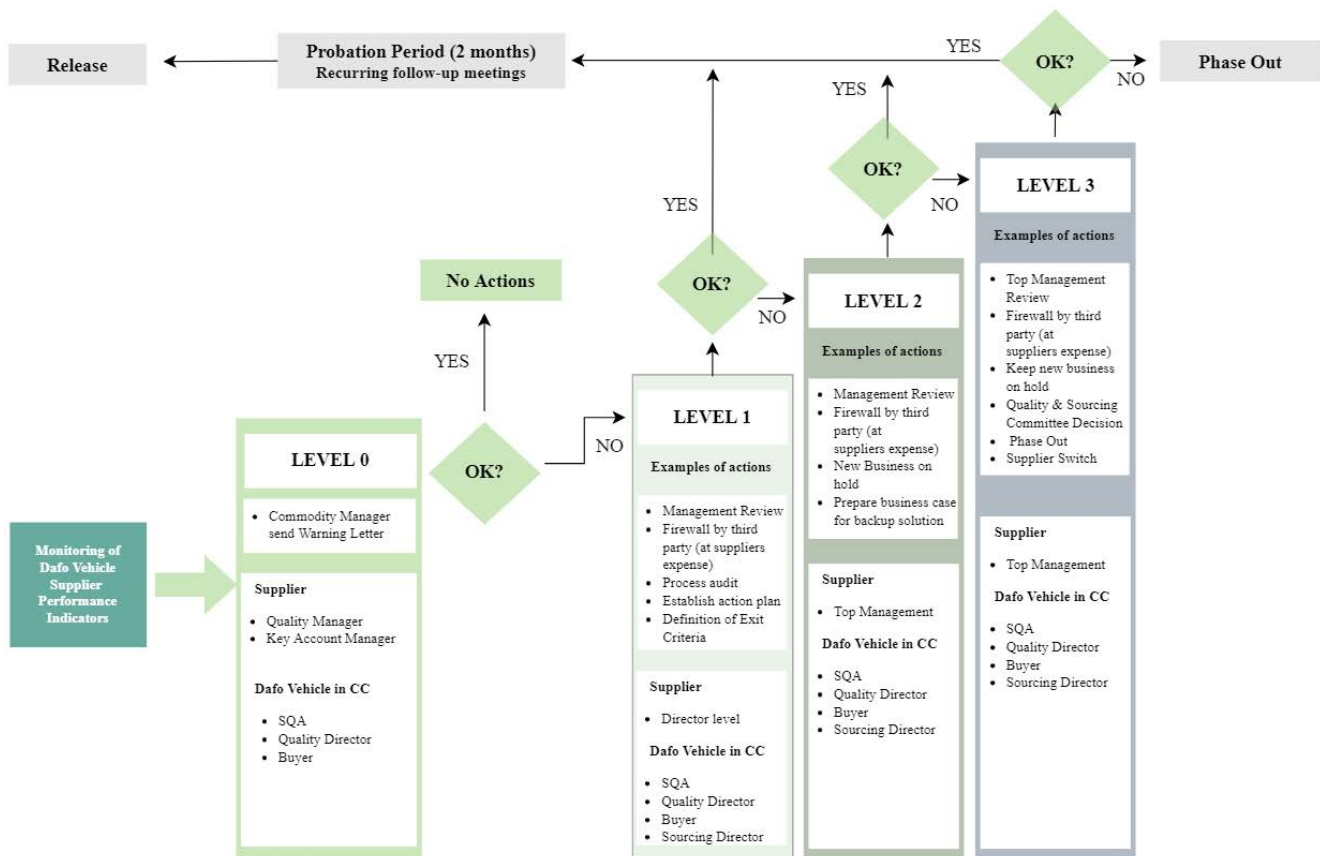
Release

Probation Period (2 months)
Recurring follow-up meetings

YES

OK?

NO

Phase Out

YES

OK?

NO

LEVEL 3

Examples of actions

- Top Management Review
- Firewall by third party (at suppliers expense)
- Keep new business on hold
- Quality & Sourcing Committee Decision
- Phase Out
- Supplier Switch

Supplier

- Top Management

Dafo Vehicle in CC

- SQA
- Quality Director
- Buyer
- Sourcing Director

YES

OK?

NO

LEVEL 2

Examples of actions

- Management Review
- Firewall by third party (at suppliers expense)
- New Business on hold
- Prepare business case for backup solution

Supplier

- Top Management

Dafo Vehicle in CC

- SQA
- Quality Director
- Buyer
- Sourcing Director

No Actions

YES

OK?

NO

LEVEL 1

Examples of actions

- Management Review
- Firewall by third party (at suppliers expense)
- Process audit
- Establish action plan
- Definition of Exit Criteria

Supplier

- Director level

Dafo Vehicle in CC

- SQA
- Quality Director
- Buyer
- Sourcing Director

Monitoring of Dafo Vehicle Supplier Performance Indicators

LEVEL 0

- Commodity Manager send Warning Letter

Supplier

- Quality Manager
- Key Account Manager

Dafo Vehicle in CC

- SQA
- Quality Director
- Buyer

YES

OK?

NO